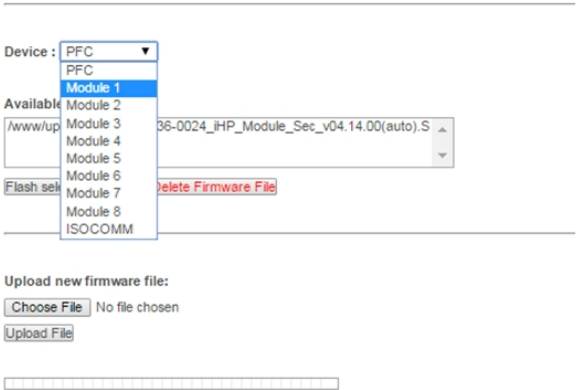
Device : PFC

PFC
Module 1
Module 2
Module 3
Module 4
Module 5
Module 6
Module 7
Module 8
ISOCOMM

Available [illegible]

/www/up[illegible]36-0024_iHP_Module_Sec_v04.14.00(auto).S

Flash sel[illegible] Delete Firmware File

Upload new firmware file:

Choose File No file chosen

Upload File